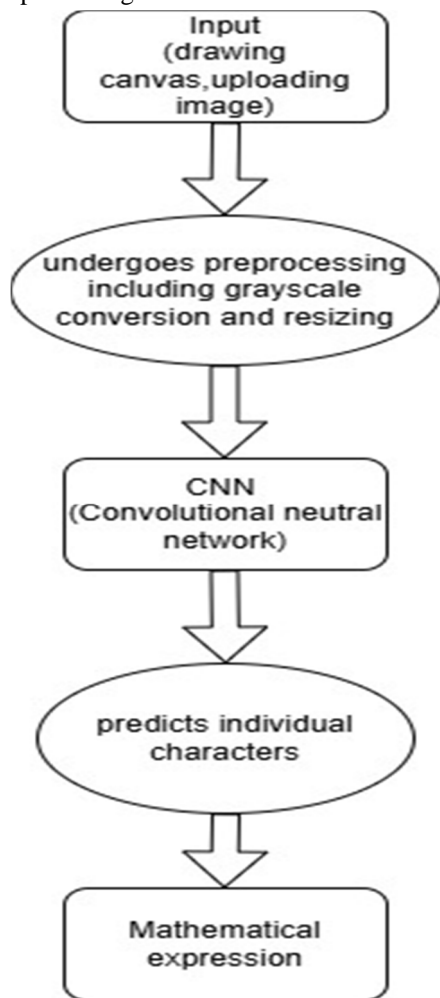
Input
(drawing canvas,uploading image)

undergoes preprocessing including grayscale conversion and resizing

CNN
(Convolutional neutral network)

predicts individual characters

Mathematical expression